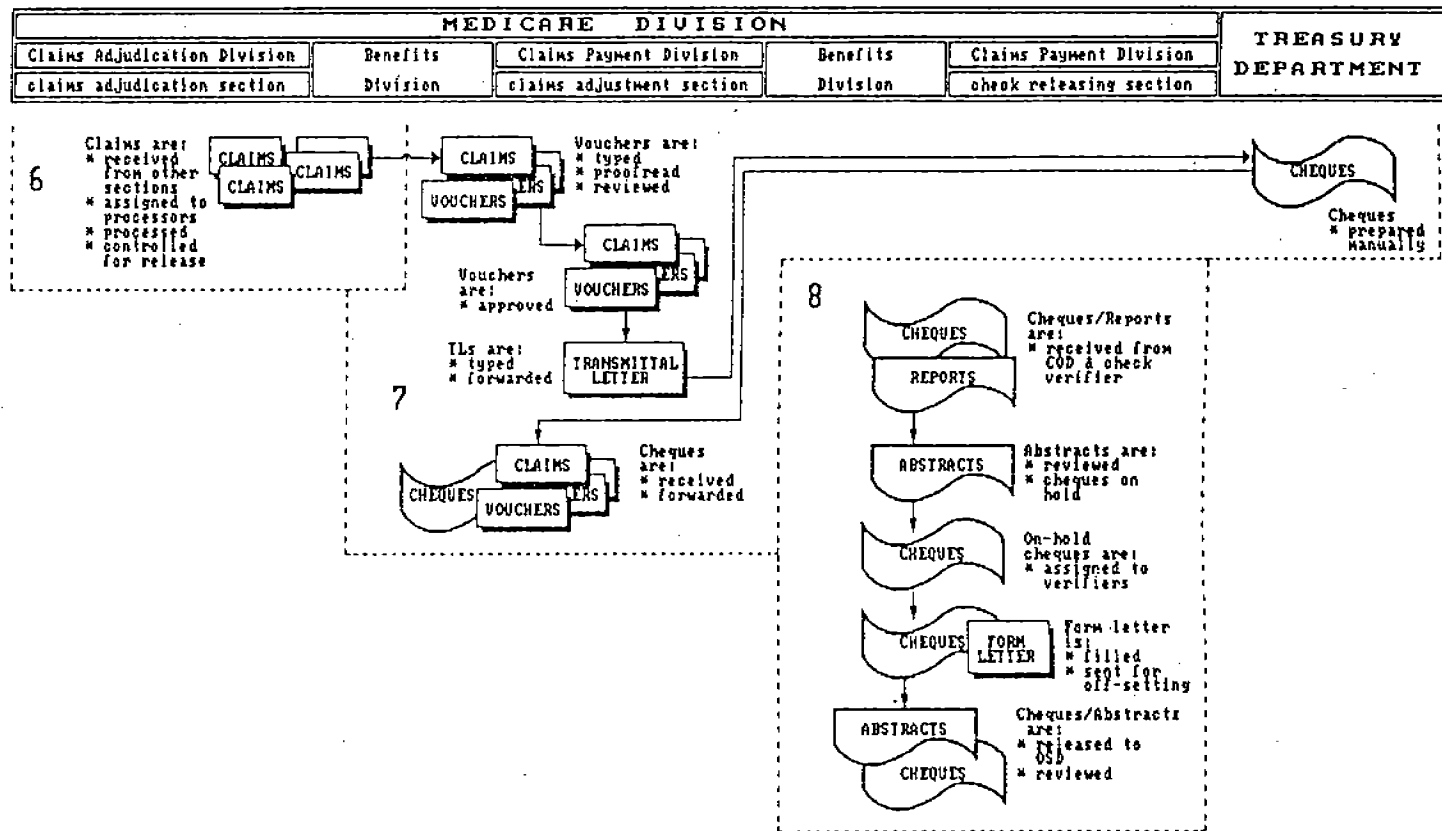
MEDICARE DIVISION

| Claims Adjudication Division | Benefits | Claims Payment Division | Benefits | Claims Payment Division |
|---|---|---|---|---|
| claims adjudication section | Division | claims adjustment section | Division | check releasing section |

TREASURY DEPARTMENT

6

Claims are:
* received from other sections
* assigned to processors
* processed
* controlled for release

CLAIMS
CLAIMS
CLAIMS

CLAIMS
VOUCHERS

Vouchers are:
* typed
* proofread
* reviewed

CLAIMS
VOUCHERS

Vouchers are:
* approved

TLs are:
* typed
* forwarded

TRANSMITTAL LETTER

7

CHEQUES
CLAIMS
VOUCHERS

Cheques are:
* received
* forwarded

CHEQUES

Cheques
* prepared manually

8

CHEQUES
REPORTS

Cheques/Reports are:
* received from COD & check verifier

ABSTRACTS

Abstracts are:
* reviewed
* cheques on hold

CHEQUES

On-hold cheques are:
* assigned to verifiers

CHEQUES
FORM LETTER

Form letter is:
* filled
* sent for off-setting

ABSTRACTS
CHEQUES

Cheques/Abstracts are:
* released to OSD
* reviewed